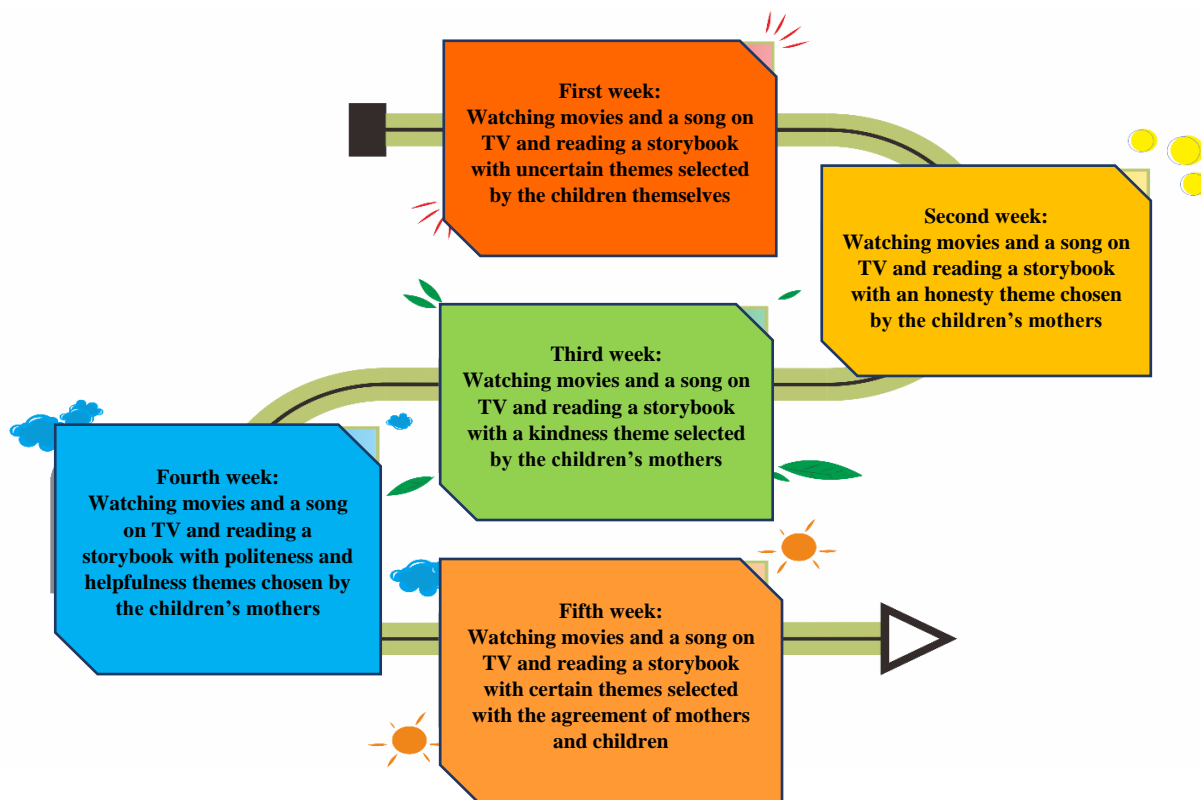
First week:
Watching movies and a song on TV and reading a storybook with uncertain themes selected by the children themselves

Second week:
Watching movies and a song on TV and reading a storybook with an honesty theme chosen by the children's mothers

Third week:
Watching movies and a song on TV and reading a storybook with a kindness theme selected by the children's mothers

Fourth week:
Watching movies and a song on TV and reading a storybook with politeness and helpfulness themes chosen by the children's mothers

Fifth week:
Watching movies and a song on TV and reading a storybook with certain themes selected with the agreement of mothers and children